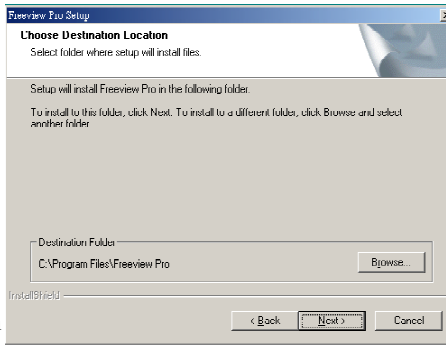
Freeview Pro Setup

Choose Destination Location

Select folder where setup will install files.

Setup will install Freeview Pro in the following folder.

To install to this folder, click Next. To install to a different folder, click Browse and select another folder.

Destination Folder

C:\Program Files\Freeview Pro

Browse...

InstallShield

< Back

Next >

Cancel